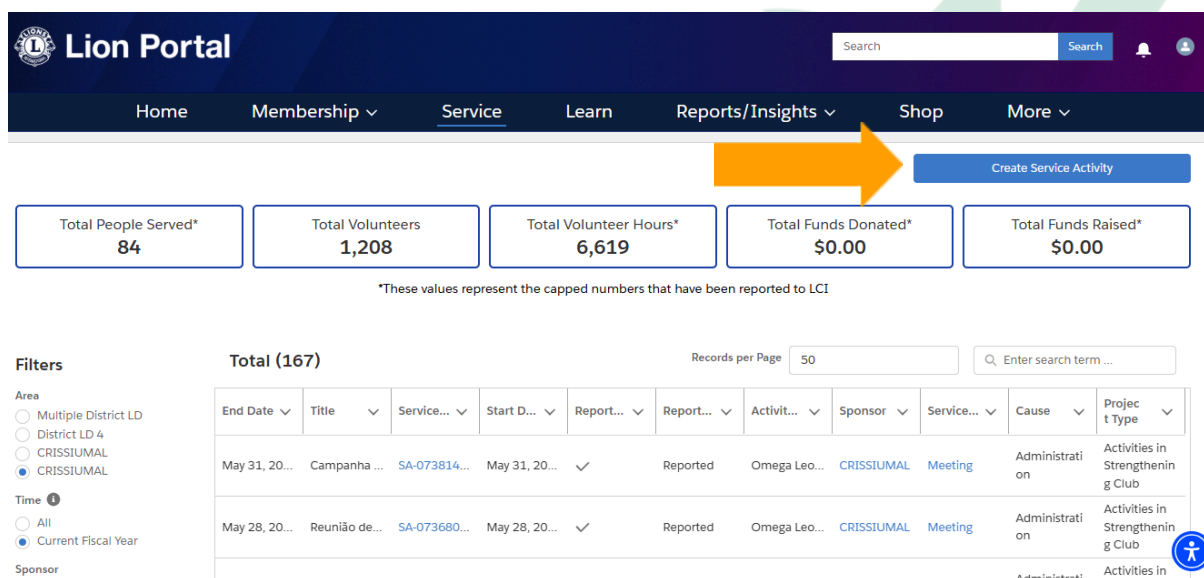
Lion Portal

Search

Search

Home Membership Service Learn Reports/Insights Shop More

Create Service Activity

| Total People Served* | Total Volunteers | Total Volunteer Hours* | Total Funds Donated* | Total Funds Raised* |
|---|---|---|---|---|
| 84 | 1,208 | 6,619 | $0.00 | $0.00 |

*These values represent the capped numbers that have been reported to LCI

Filters

Area
Multiple District LD
District LD 4
CRISSIUMAL
CRISSIUMAL

Time
All
Current Fiscal Year

Sponsor

Total (167)

Records per Page 50

Enter search term ...

| End Date | Title | Service... | Start D... | Report... | Report... | Activit... | Sponsor | Service... | Cause | Project Type |
|---|---|---|---|---|---|---|---|---|---|---|
| May 31, 20... | Campanha ... | SA-073814... | May 31, 20... | ✓ | Reported | Omega Leo... | CRISSIUMAL | Meeting | Administration | Activities in Strengthening Club |
| May 28, 20... | Reunião de... | SA-073680... | May 28, 20... | ✓ | Reported | Omega Leo... | CRISSIUMAL | Meeting | Administration | Activities in Strengthening Club |
| | | | | | | | | | Administrati | Activities in |